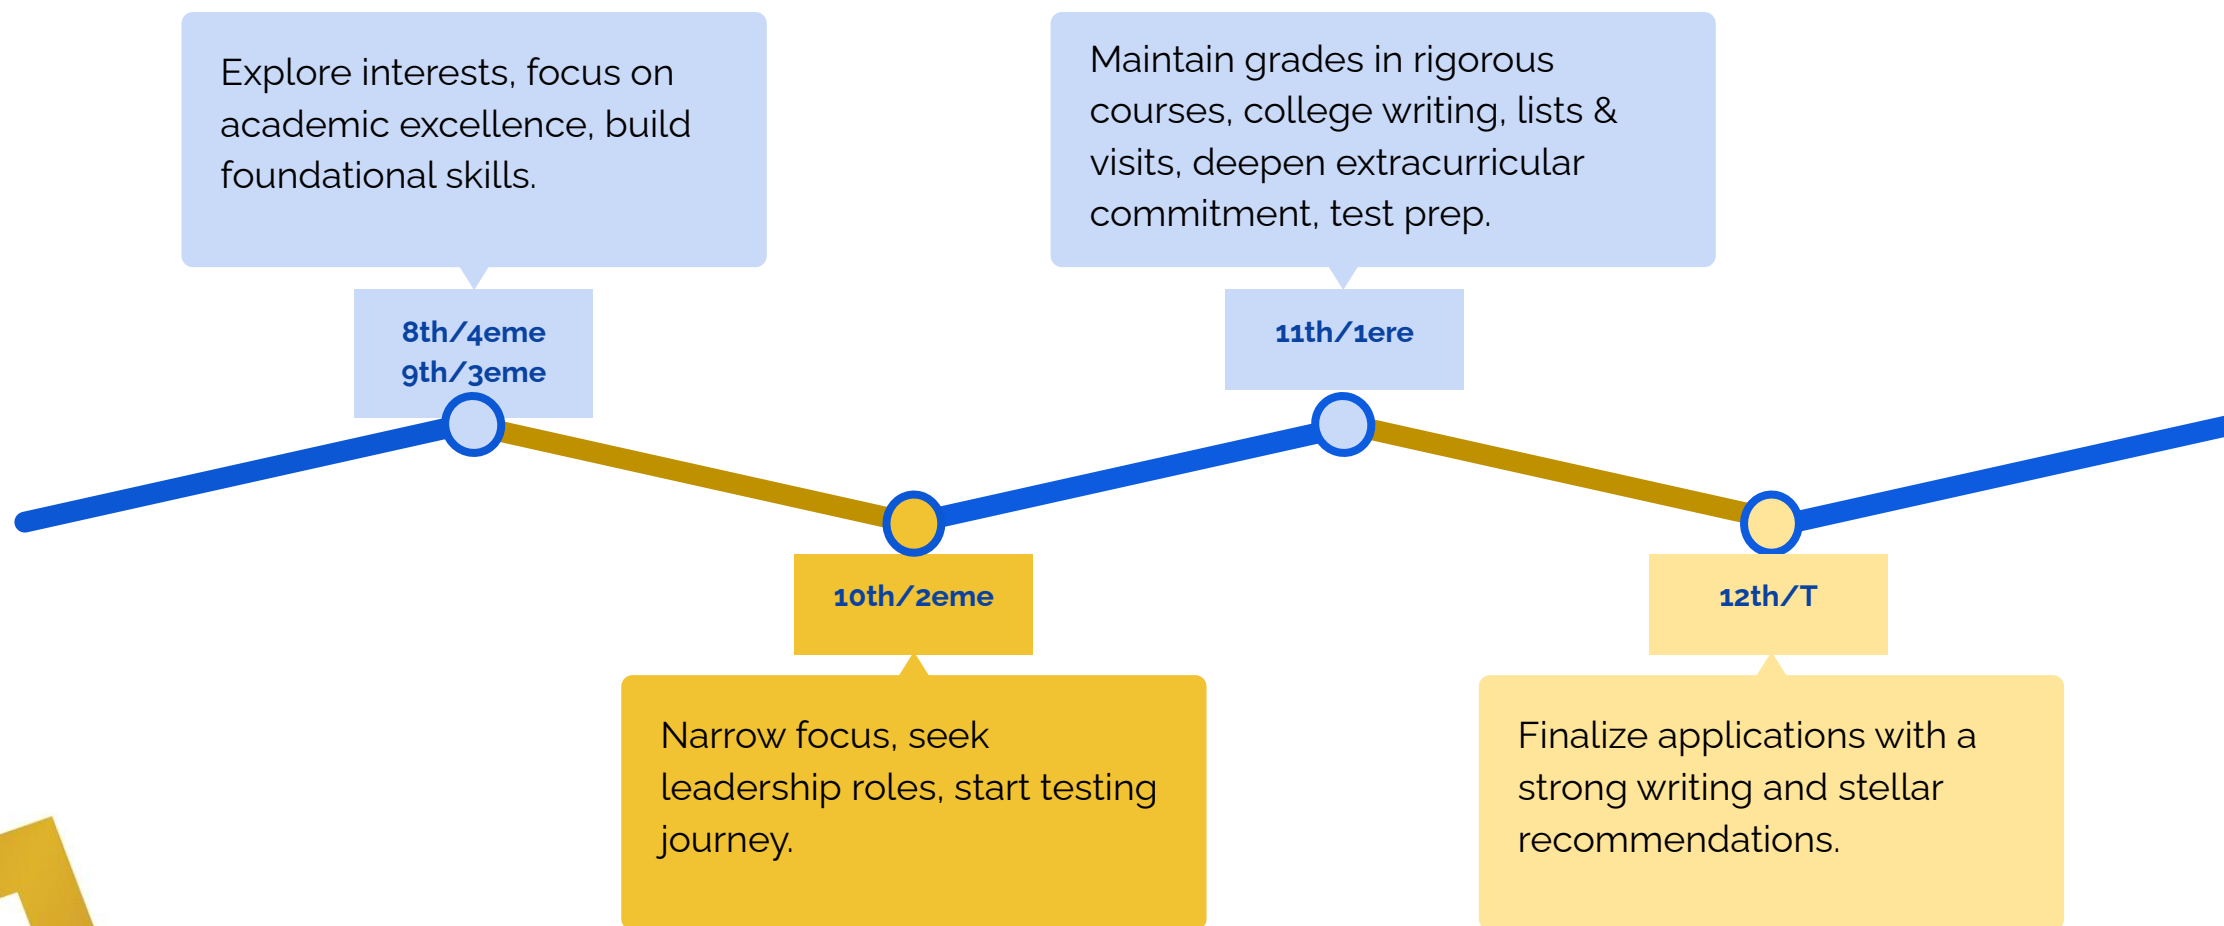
Explore interests, focus on academic excellence, build foundational skills.

8th/4eme
9th/3eme

10th/2eme

Narrow focus, seek leadership roles, start testing journey.

Maintain grades in rigorous courses, college writing, lists & visits, deepen extracurricular commitment, test prep.

11th/1ere

12th/T

Finalize applications with a strong writing and stellar recommendations.